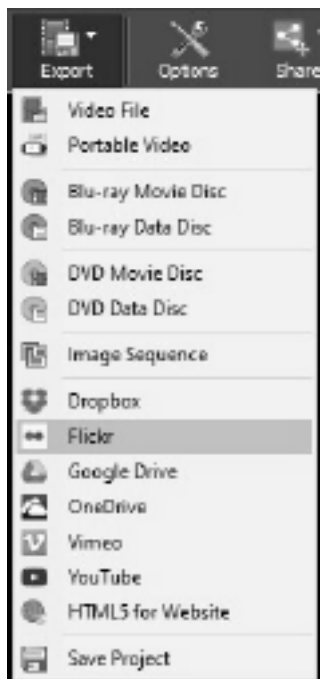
Export
Options
Share

Video File
Portable Video
Blu-ray Movie Disc
Blu-ray Data Disc
DVD Movie Disc
DVD Data Disc
Image Sequence
Dropbox
Flickr
Google Drive
OneDrive
Vimeo
YouTube
HTML5 for Website
Save Project